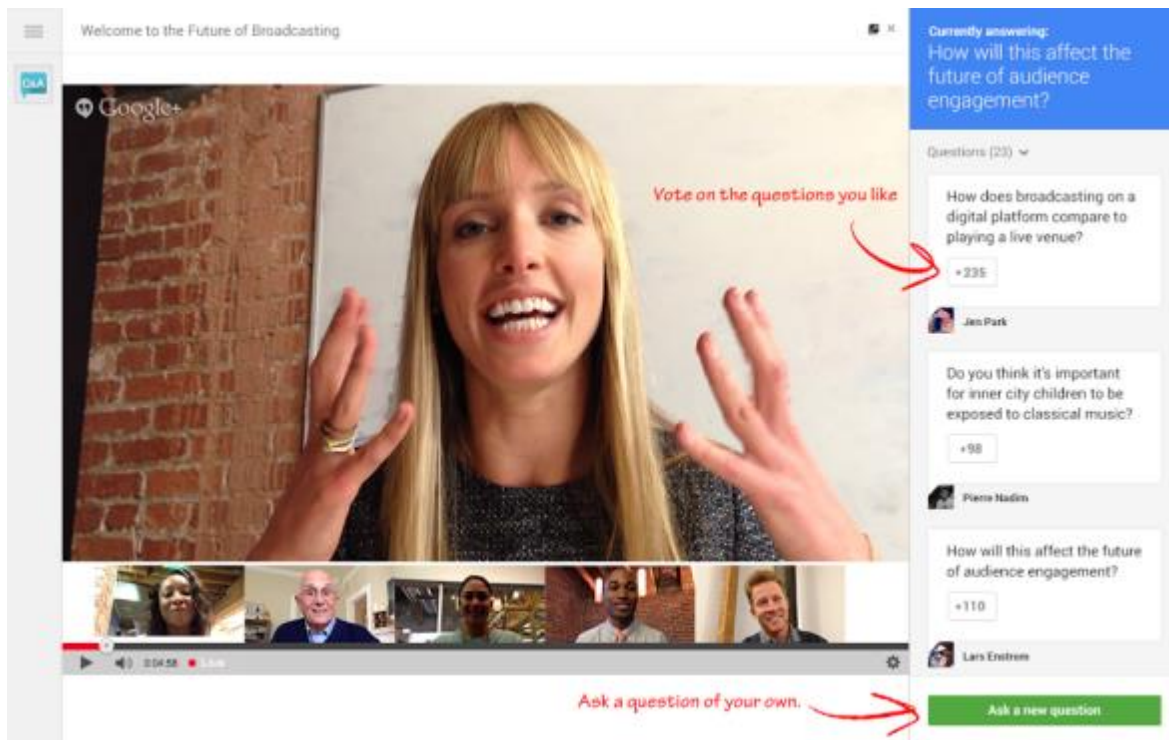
Welcome to the Future of Broadcasting

Q&A

Google+

0:04:58 • Live

Currently answering:
How will this affect the future of audience engagement?

Questions (23)

How does broadcasting on a digital platform compare to playing a live venue?

+235

Jen Park

Do you think it's important for inner city children to be exposed to classical music?

+98

Pierre Nadim

How will this affect the future of audience engagement?

+110

Lars Enstrom

Ask a new question

Vote on the questions you like

Ask a question of your own.